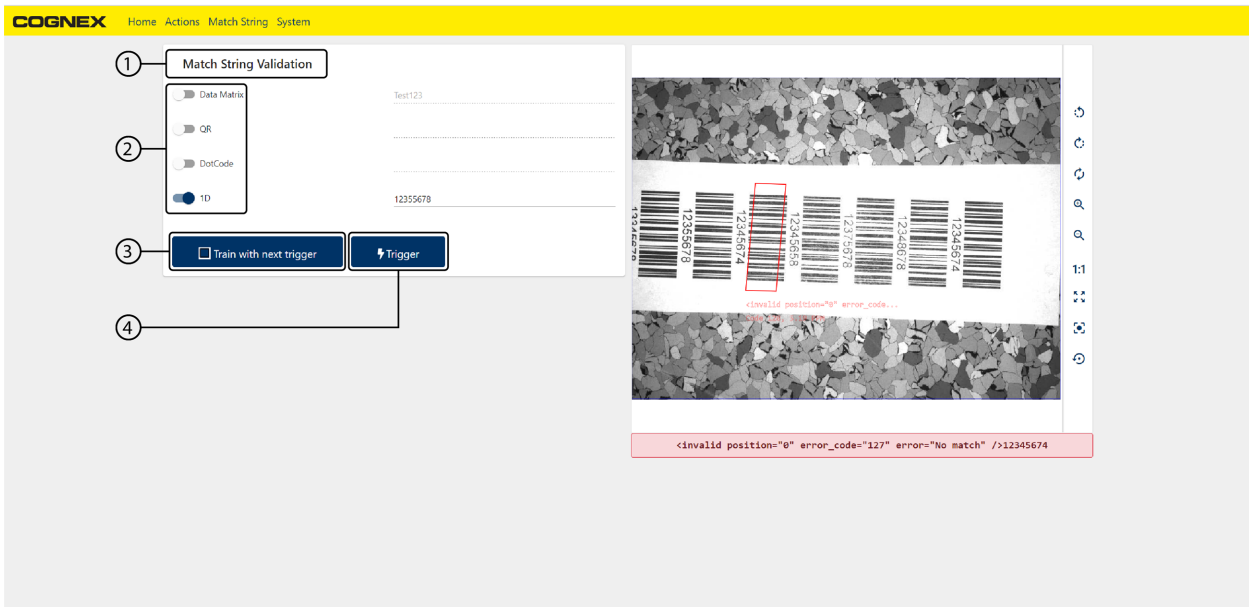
COGNEX Home Actions Match String System

1
Match String Validation

2
Data Matrix
Test123
QR
DotCode
1D
12355678

3
Train with next trigger
Trigger

4

12345678
12355678
12345674
12345658
12375678
12348678
12345674

<invalid position="0" error_code...
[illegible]

1:1

<invalid position="0" error_code="127" error="No match" />12345674